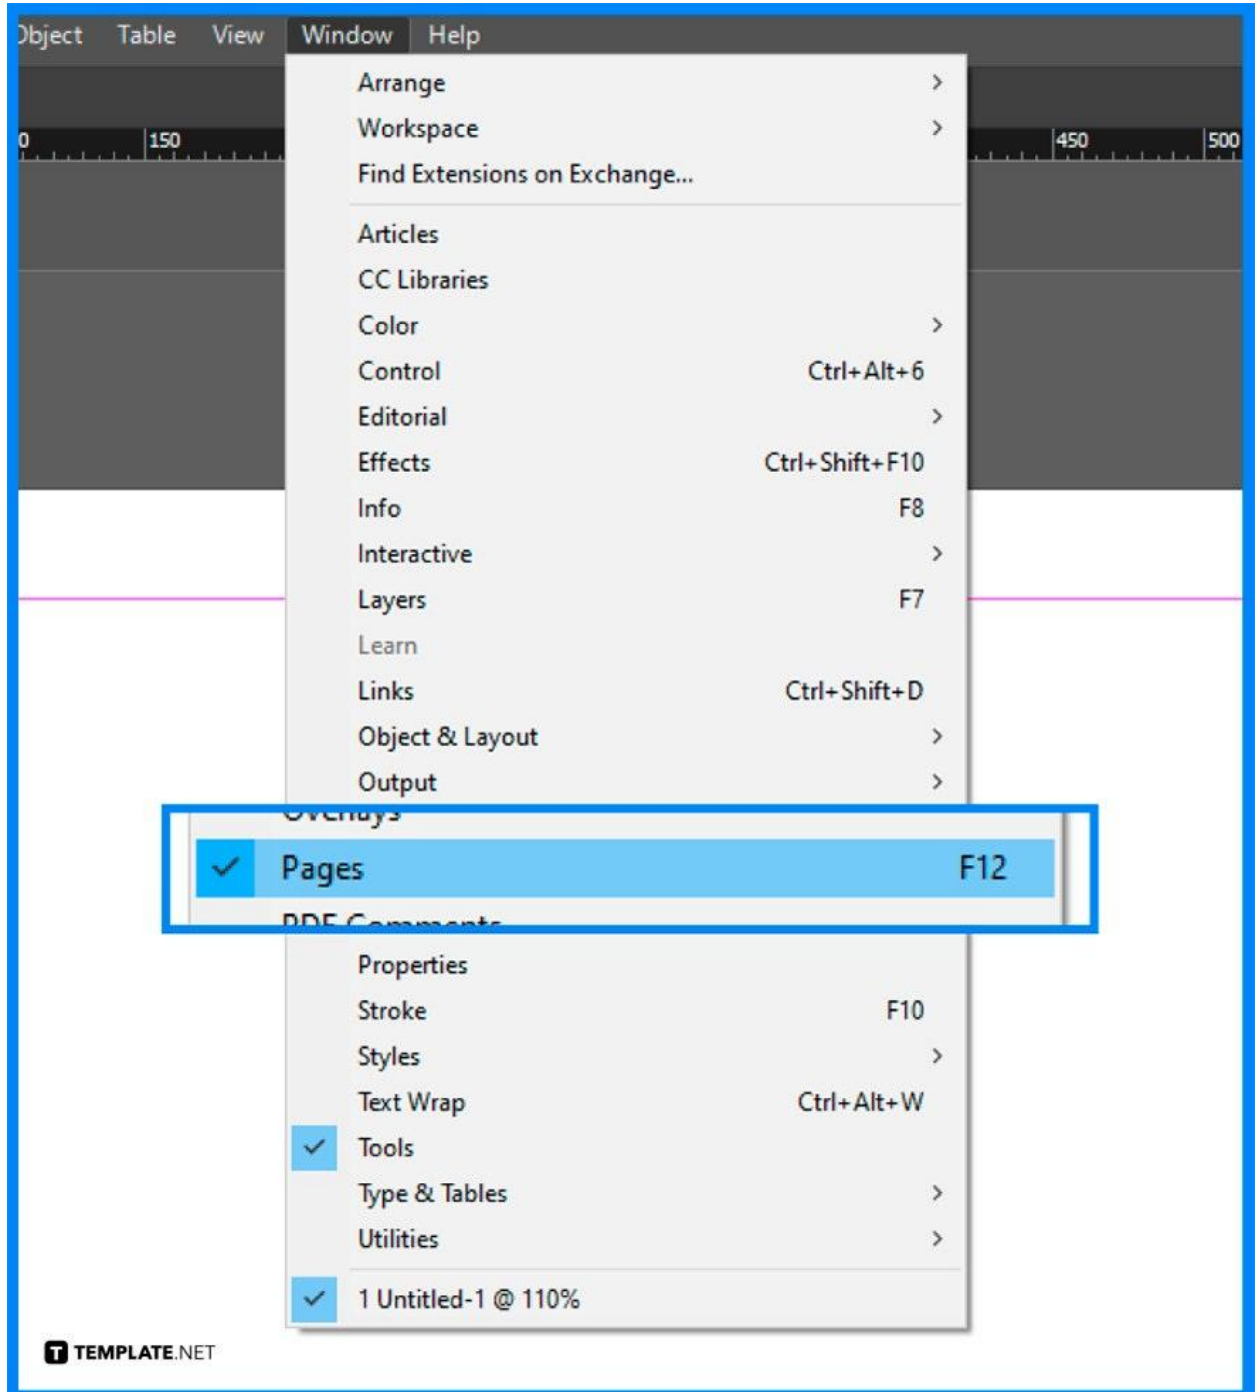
Object Table View Window Help

0 150 450 500

Arrange >
Workspace >
Find Extensions on Exchange...

Articles
CC Libraries
Color >
Control Ctrl+Alt+6
Editorial >
Effects Ctrl+Shift+F10
Info F8
Interactive >
Layers F7
Learn
Links Ctrl+Shift+D
Object & Layout >
Output >
Overlays
Pages F12
PDF Comments
Properties
Stroke F10
Styles >
Text Wrap Ctrl+Alt+W
Tools
Type & Tables >
Utilities >

1 Untitled-1 @ 110%

TEMPLATE.NET